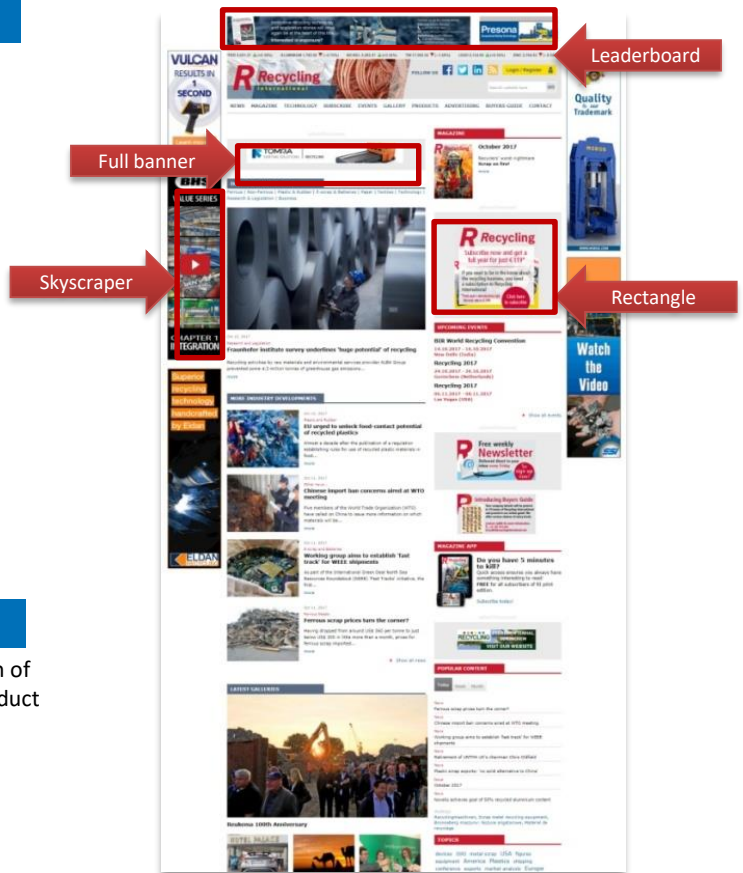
Leaderboard

Presona

VULCAN RESULTS IN 1 SECOND

Recycling International

FOLLOW US

Login / Register

NEWS MAGAZINE TECHNOLOGY SUBSCRIBE EVENTS GALLERY PRODUCTS ADVERTISING BUYERS GUIDE CONTACT

Quality Trademark

Full banner

TOMRA

MAGAZINE

October 2017

BHS

VALUE SERIES

Skyscraper

Fraunhofer institute survey underlines 'huge potential' of recycling

CHAPTER 1 INTEGRATION

Recycling

Rectangle

UPCOMING EVENTS

BIR World Recycling Convention

Recycling 2017

Recycling 2017

Watch the Video

MORE INDUSTRY DEVELOPMENTS

EU urged to unlock food-contact potential of recycled plastics

Superior recycling technology handcrafted by Eldan

Chinese import ban concerns aired at WTO meeting

Free weekly Newsletter

Working group aims to establish 'fast track' for WEEE shipments

ELDAN

Ferrous scrap prices turn the corner?

MAGAZINE APP

Do you have 5 minutes to kill?

LATEST GALLERIES

POPULAR CONTENT

Bradoma 100th Anniversary

TOPICS

n of
duct